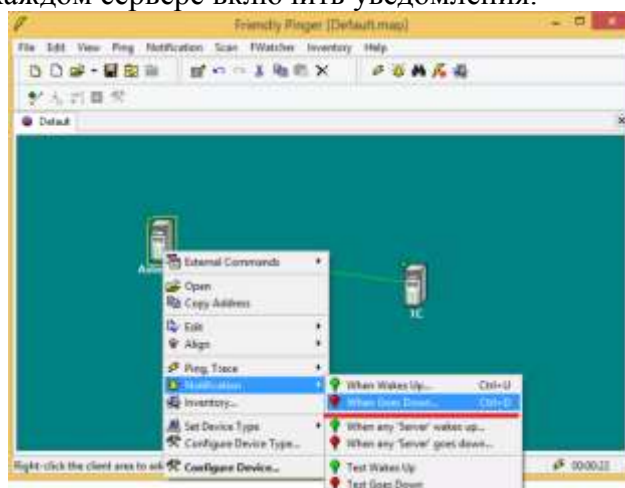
аждом сервере включить уведомления.

Friendly Pinger [Default.map]

File Edit View Ping Notification Scan FWatcher Inventory Help

Default

Adm

External Commands
Open
Copy Address
Edit
Align
Ping, Trace
Notification
Inventory...
Set Device Type
Configure Device Type...
Configure Device...

1С

When Wakes Up... Ctrl+U
When Goes Down... Ctrl+D
When any 'Server' wakes up...
When any 'Server' goes down...
Test Wakes Up
Test Goes Down

Right-click the client area to add

00:00:22